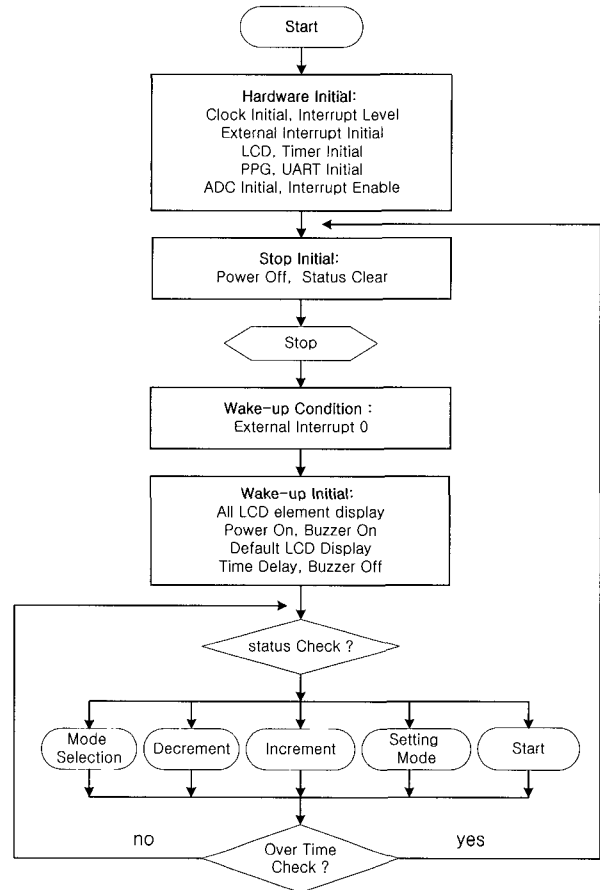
Start

Hardware Initial:
Clock Initial, Interrupt Level
External Interrupt Initial
LCD, Timer Initial
PPG, UART Initial
ADC Initial, Interrupt Enable

Stop Initial:
Power Off, Status Clear

Stop

Wake-up Condition :
External Interrupt 0

Wake-up Initial:
All LCD element display
Power On, Buzzer On
Default LCD Display
Time Delay, Buzzer Off

status Check ?

Mode Selection

Decrement

Increment

Setting Mode

Start

no

Over Time Check ?

yes